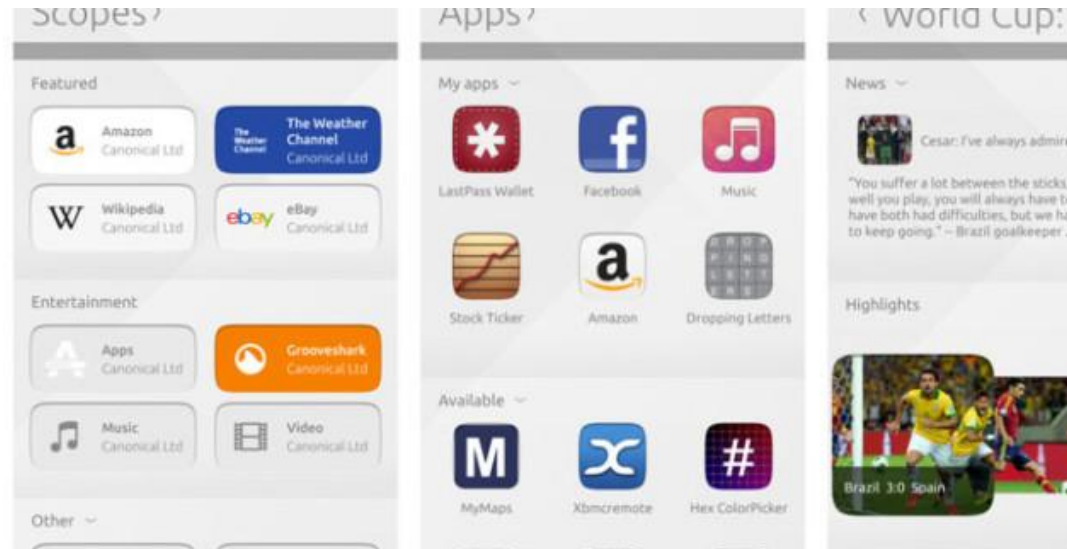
Scopes ›

Featured

a
Amazon
Canonical Ltd

The Weather Channel
The Weather Channel
Canonical Ltd

W
Wikipedia
Canonical Ltd

ebay
eBay
Canonical Ltd

Entertainment

Apps
Canonical Ltd

Grooveshark
Canonical Ltd

Music
Canonical Ltd

Video
Canonical Ltd

Other

Apps ›

My apps

LastPass Wallet

f
Facebook

Music

Stock Ticker

a
Amazon

Dropping Letters

Available

M
MyMaps

Xbmcremote

#
Hex ColorPicker

‹ World Cup:

News

Cesar: I've always admi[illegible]

"You suffer a lot between the sticks well you play, you will always have t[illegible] have both had difficulties, but we ha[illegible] to keep going." -- Brazil goalkeeper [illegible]

Highlights

Brazil 3:0 Spain